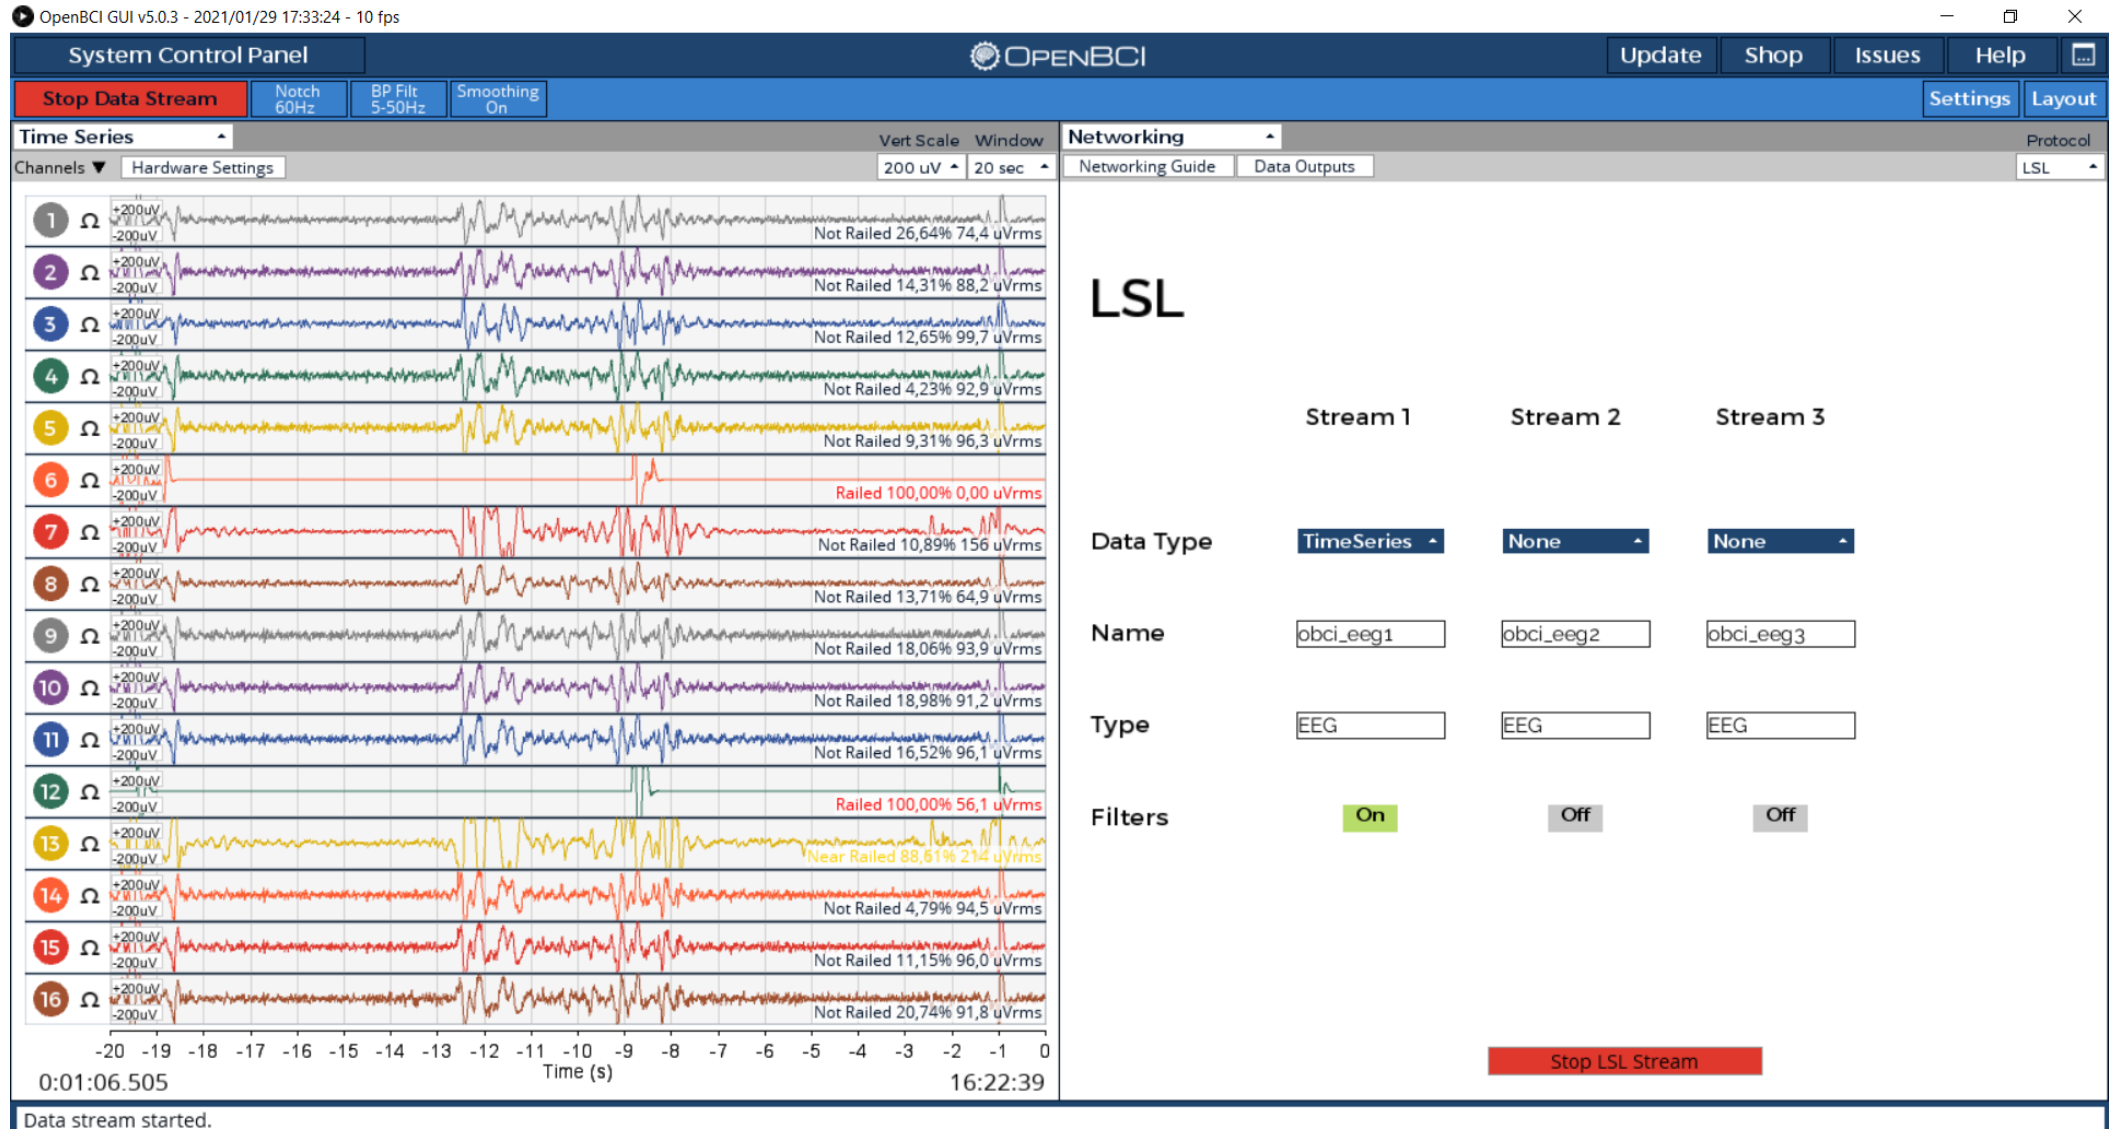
OpenBCI GUI v5.0.3 - 2021/01/29 17:33:24 - 10 fps

System Control Panel
OPENBCI
Update Shop Issues Help

Stop Data Stream
Notch 60Hz
BP Filt 5-50Hz
Smoothing On
Settings Layout

Time Series
Vert Scale Window
Channels ▼ Hardware Settings
200 uV 20 sec

1 Ω +200uV -200uV Not Railed 26,64% 74,4 uVrms
2 Ω +200uV -200uV Not Railed 14,31% 88,2 uVrms
3 Ω +200uV -200uV Not Railed 12,65% 99,7 uVrms
4 Ω +200uV -200uV Not Railed 4,23% 92,9 uVrms
5 Ω +200uV -200uV Not Railed 9,31% 96,3 uVrms
6 Ω +200uV -200uV Railed 100,00% 0,00 uVrms
7 Ω +200uV -200uV Not Railed 10,89% 156 uVrms
8 Ω +200uV -200uV Not Railed 13,71% 64,9 uVrms
9 Ω +200uV -200uV Not Railed 18,06% 93,9 uVrms
10 Ω +200uV -200uV Not Railed 18,98% 91,2 uVrms
11 Ω +200uV -200uV Not Railed 16,52% 96,1 uVrms
12 Ω +200uV -200uV Railed 100,00% 56,1 uVrms
13 Ω +200uV -200uV Near Railed 88,61% 214 uVrms
14 Ω +200uV -200uV Not Railed 4,79% 94,5 uVrms
15 Ω +200uV -200uV Not Railed 11,15% 96,0 uVrms
16 Ω +200uV -200uV Not Railed 20,74% 91,8 uVrms

-20 -19 -18 -17 -16 -15 -14 -13 -12 -11 -10 -9 -8 -7 -6 -5 -4 -3 -2 -1 0
Time (s)
0:01:06.505 16:22:39

Networking
Protocol
Networking Guide Data Outputs
LSL

LSL

Stream 1 Stream 2 Stream 3

Data Type TimeSeries None None

Name obci_eeg1 obci_eeg2 obci_eeg3

Type EEG EEG EEG

Filters On Off Off

Stop LSL Stream

Data stream started.